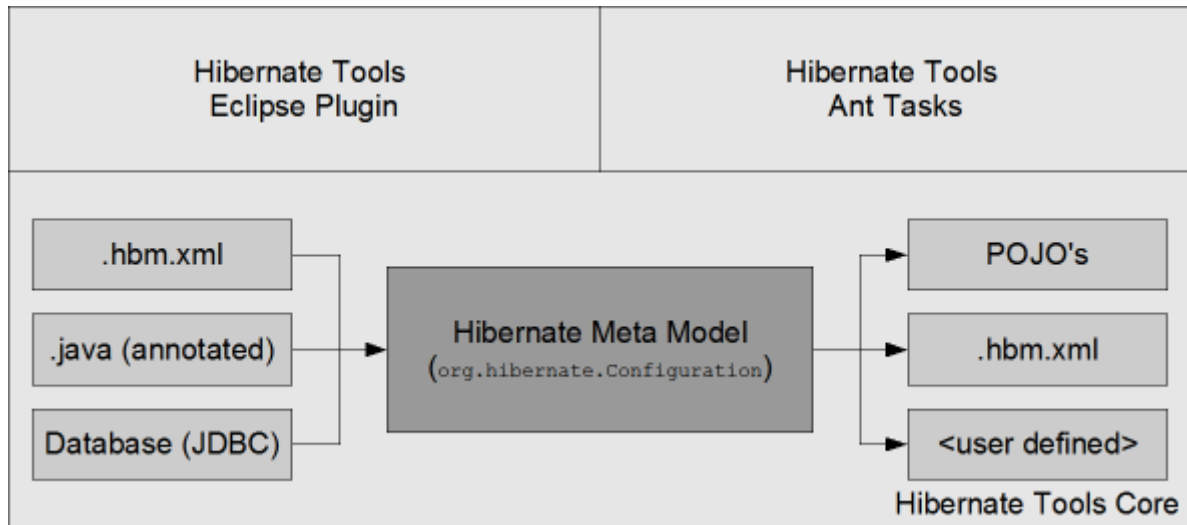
Hibernate Tools
Eclipse Plugin

Hibernate Tools
Ant Tasks

.hbm.xml

.java (annotated)

Database (JDBC)

Hibernate Meta Model
(org.hibernate.Configuration)

POJO's

.hbm.xml

<user defined>

Hibernate Tools Core